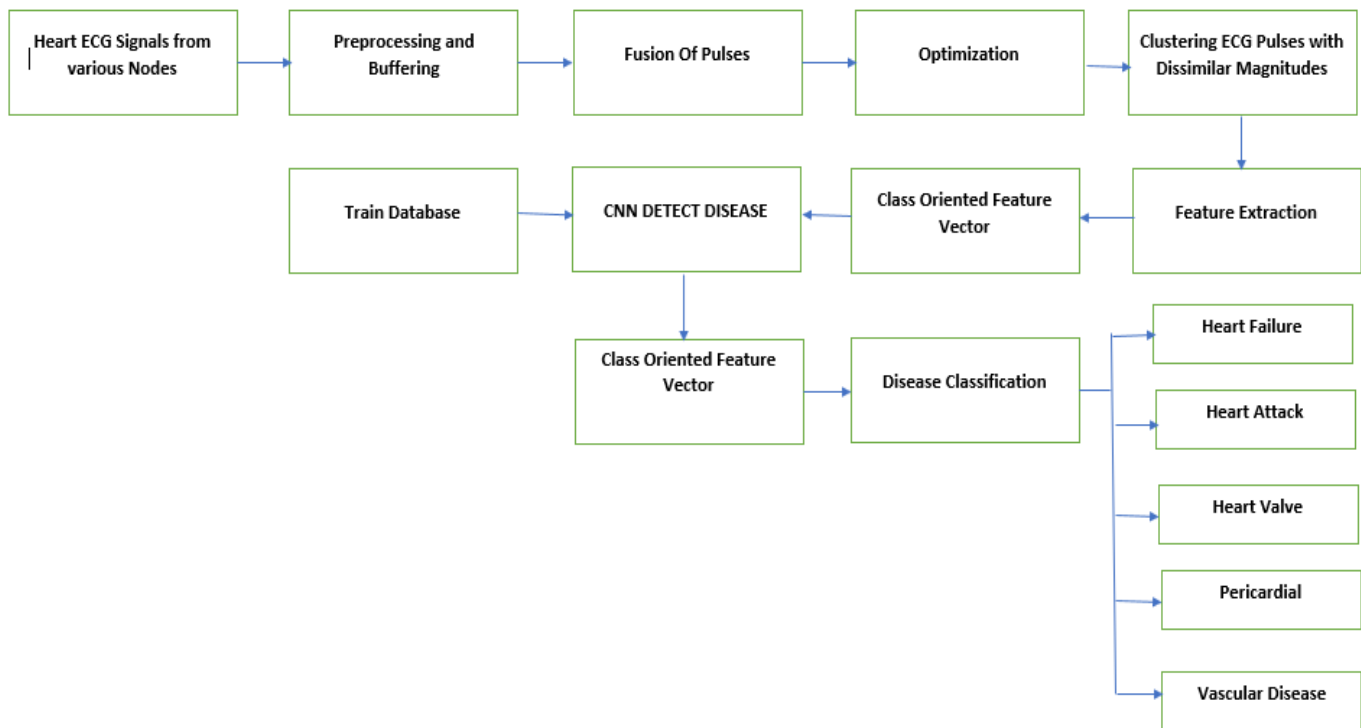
Heart ECG Signals from various Nodes

Preprocessing and Buffering

Fusion Of Pulses

Optimization

Clustering ECG Pulses with Dissimilar Magnitudes

Feature Extraction

Class Oriented Feature Vector

CNN DETECT DISEASE

Train Database

Class Oriented Feature Vector

Disease Classification

Heart Failure

Heart Attack

Heart Valve

Pericardial

Vascular Disease